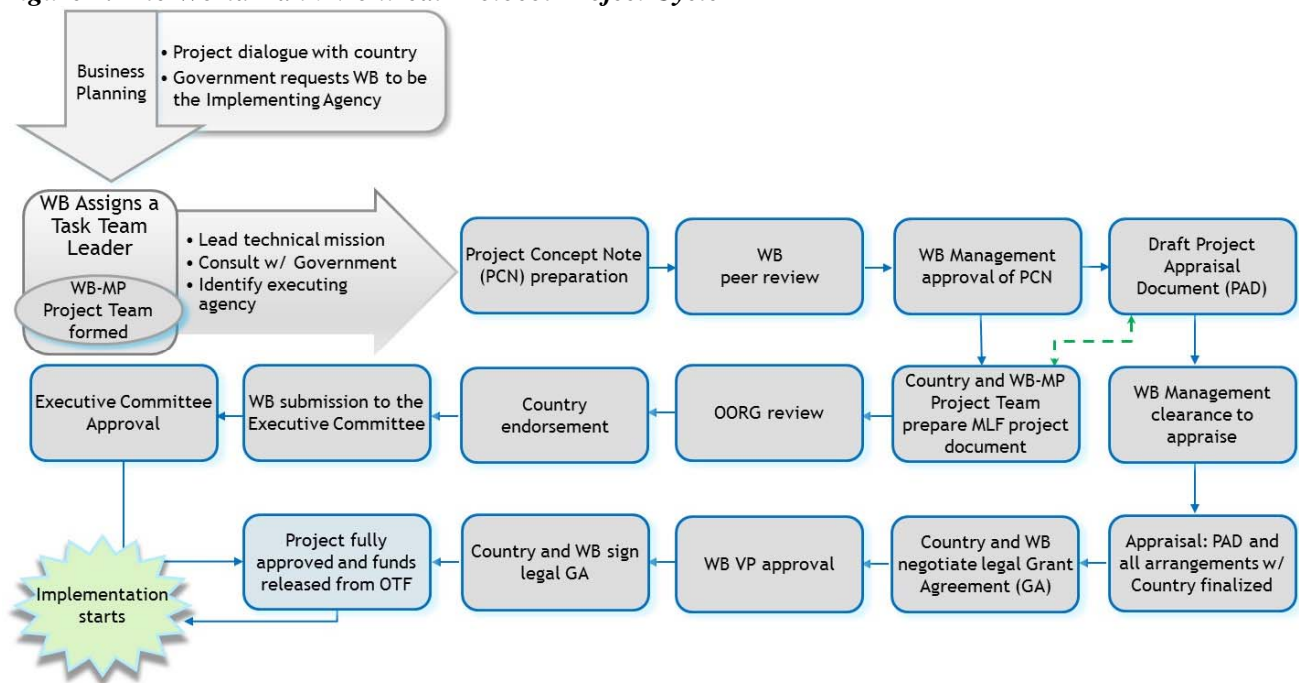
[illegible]

Business Planning

• Project dialogue with country
• Government requests WB to be the Implementing Agency

WB Assigns a Task Team Leader

WB-MP Project Team formed

• Lead technical mission
• Consult w/ Government
• Identify executing agency

Project Concept Note (PCN) preparation

WB peer review

WB Management approval of PCN

Draft Project Appraisal Document (PAD)

WB Management clearance to appraise

Country and WB-MP Project Team prepare MLF project document

OORG review

Country endorsement

WB submission to the Executive Committee

Executive Committee Approval

Appraisal: PAD and all arrangements w/ Country finalized

Country and WB negotiate legal Grant Agreement (GA)

WB VP approval

Country and WB sign legal GA

Project fully approved and funds released from OTF

Implementation starts